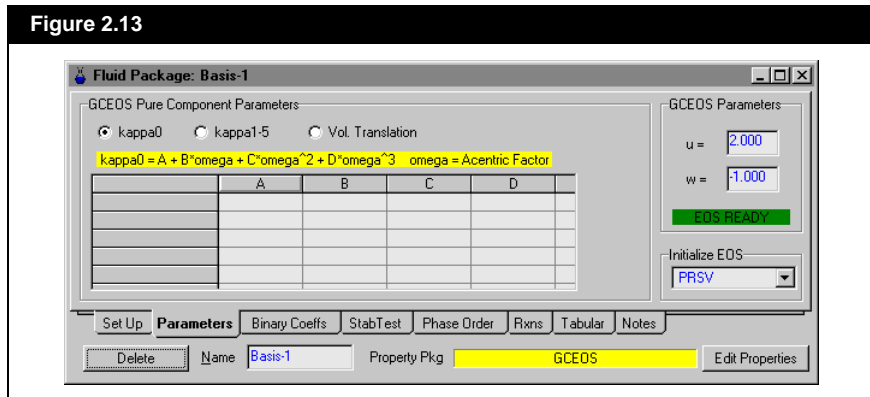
Figure 2.13

Fluid Package: Basis-1

GCEOS Pure Component Parameters

kappa0   kappa1-5   Vol. Translation

kappa0 = A + B*omega + C*omega^2 + D*omega^3   omega = Acentric Factor

| | A | B | C | D | |
|---|---|---|---|---|---|
| | | | | | |
| | | | | | |
| | | | | | |
| | | | | | |
| | | | | | |

GCEOS Parameters

u = 2.000

w = -1.000

EOS READY

Initialize EOS

PRSV

Set Up   Parameters   Binary Coeffs   StabTest   Phase Order   Rxns   Tabular   Notes

Delete   Name Basis-1   Property Pkg   GCEOS   Edit Properties